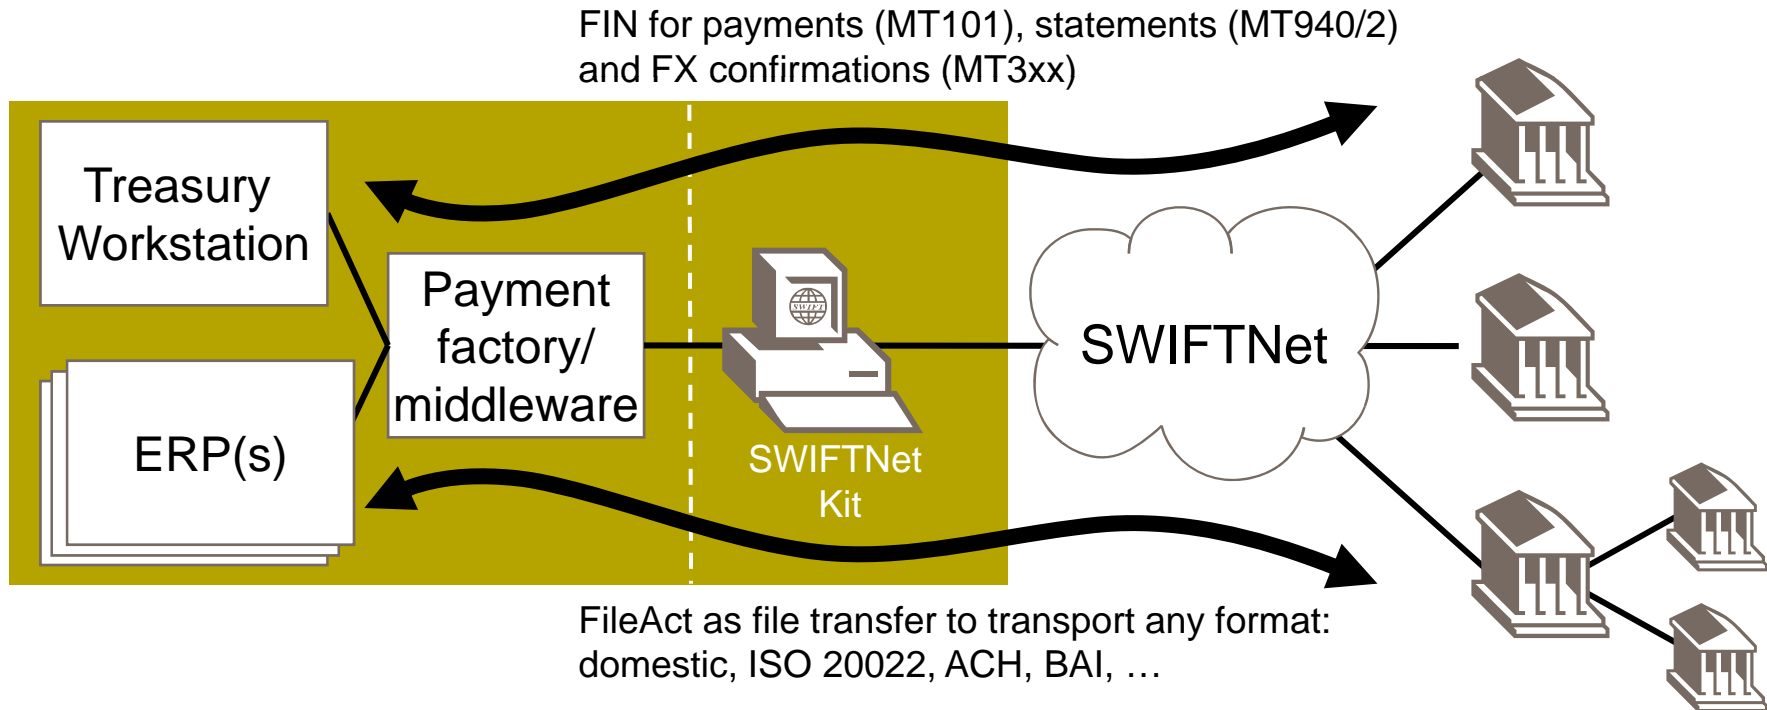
FIN for payments (MT101), statements (MT940/2) and FX confirmations (MT3xx)

Treasury Workstation

ERP(s)

Payment factory/ middleware

SWIFT

SWIFTNet Kit

SWIFTNet

FileAct as file transfer to transport any format: domestic, ISO 20022, ACH, BAI, …